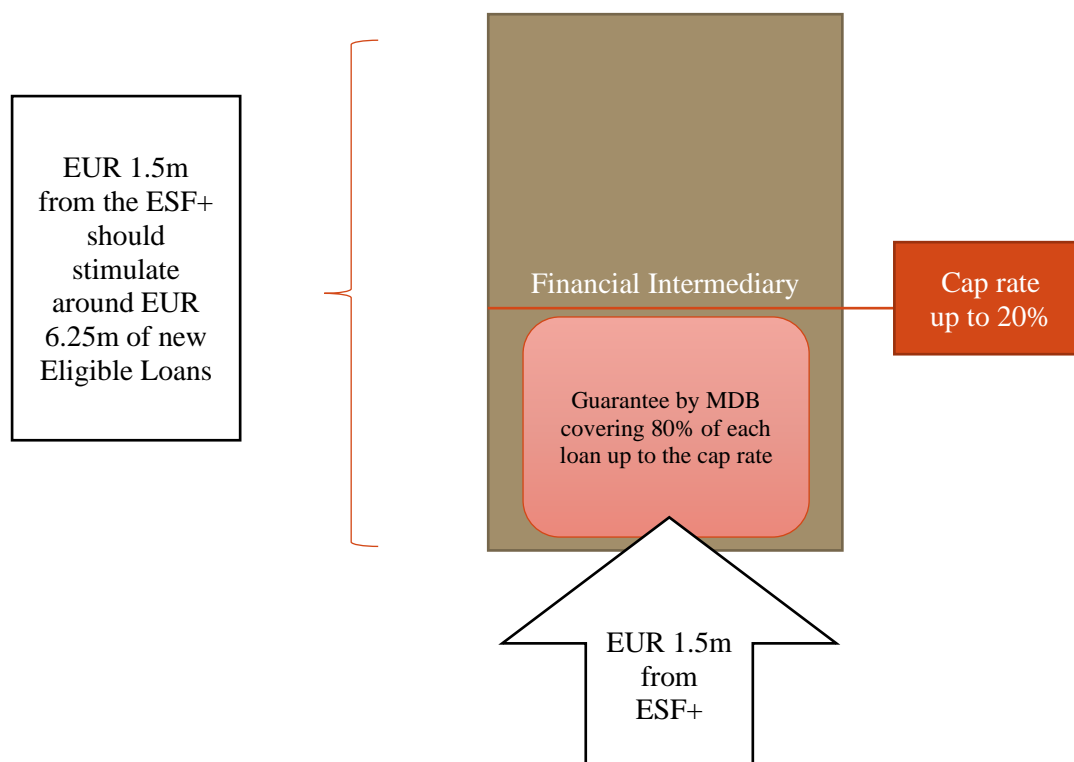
EUR 1.5m from the ESF+ should stimulate around EUR 6.25m of new Eligible Loans

Financial Intermediary

Cap rate up to 20%

Guarantee by MDB covering 80% of each loan up to the cap rate

EUR 1.5m from ESF+